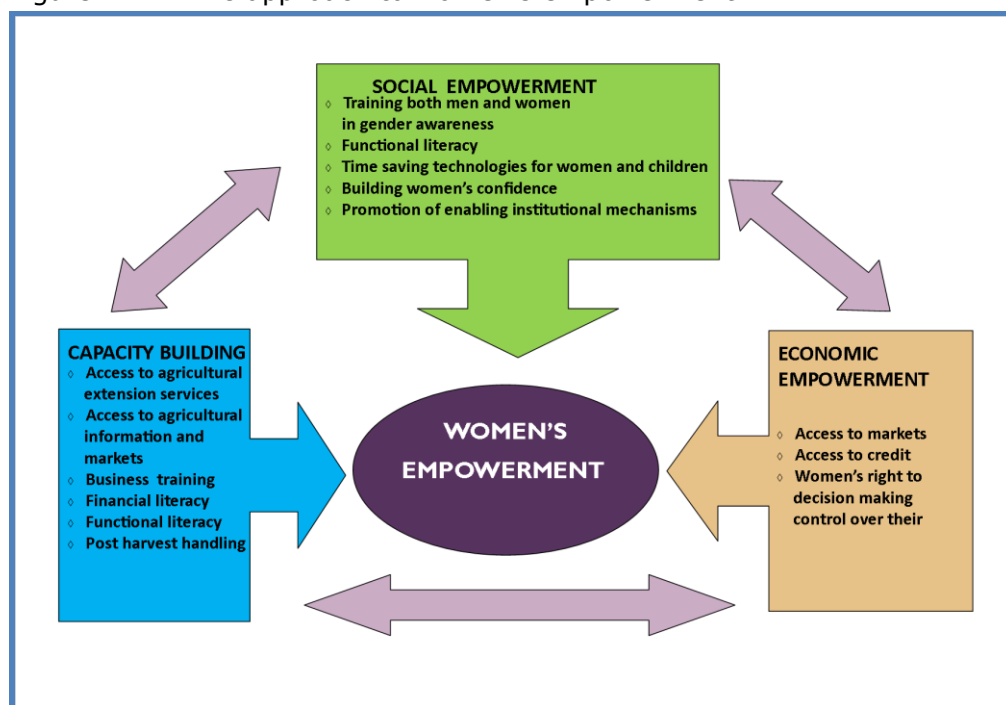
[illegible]

SOCIAL EMPOWERMENT
◊ Training both men and women in gender awareness
◊ Functional literacy
◊ Time saving technologies for women and children
◊ Building women's confidence
◊ Promotion of enabling institutional mechanisms

CAPACITY BUILDING
◊ Access to agricultural extension services
◊ Access to agricultural information and markets
◊ Business training
◊ Financial literacy
◊ Functional literacy
◊ Post harvest handling

WOMEN'S EMPOWERMENT

ECONOMIC EMPOWERMENT
◊ Access to markets
◊ Access to credit
◊ Women's right to decision making control over their